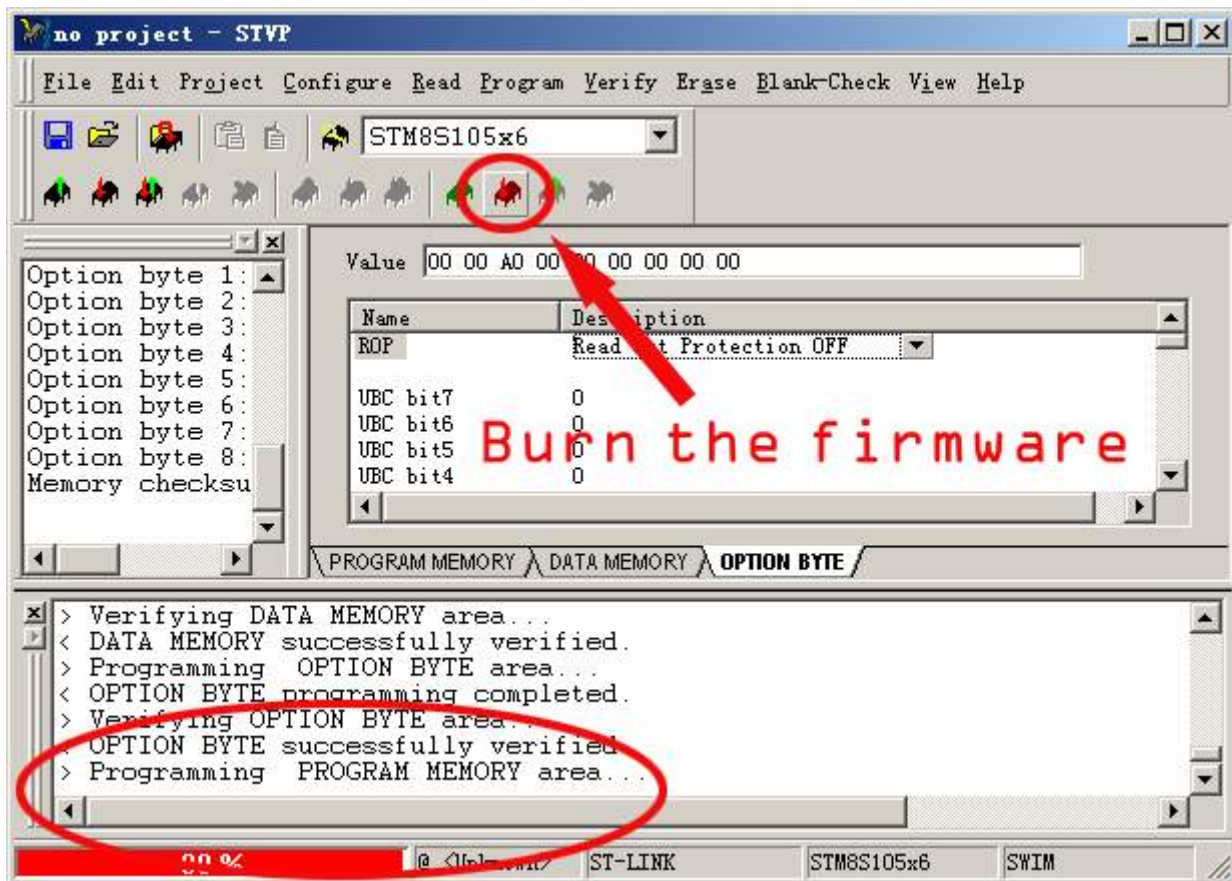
no project - STVP

File Edit Project Configure Read Program Verify Erase Blank-Check View Help

STM8S105x6

Option byte 1:
Option byte 2:
Option byte 3:
Option byte 4:
Option byte 5:
Option byte 6:
Option byte 7:
Option byte 8:
Memory checksu

Value 00 00 A0 00 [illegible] 00 00 00 00

| Name | Description |
|---|---|
| ROP | Read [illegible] Protection OFF |
| UBC bit7 | 0 |
| UBC bit6 | 0 |
| UBC bit5 | 0 |
| UBC bit4 | 0 |

Burn the firmware

PROGRAM MEMORY DATA MEMORY OPTION BYTE

> Verifying DATA MEMORY area...
< DATA MEMORY successfully verified.
> Programming OPTION BYTE area...
< OPTION BYTE programming completed.
> Verifying OPTION BYTE area...
< OPTION BYTE successfully verified.
> Programming PROGRAM MEMORY area...

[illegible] % @ <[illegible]> ST-LINK STM8S105x6 SWIM